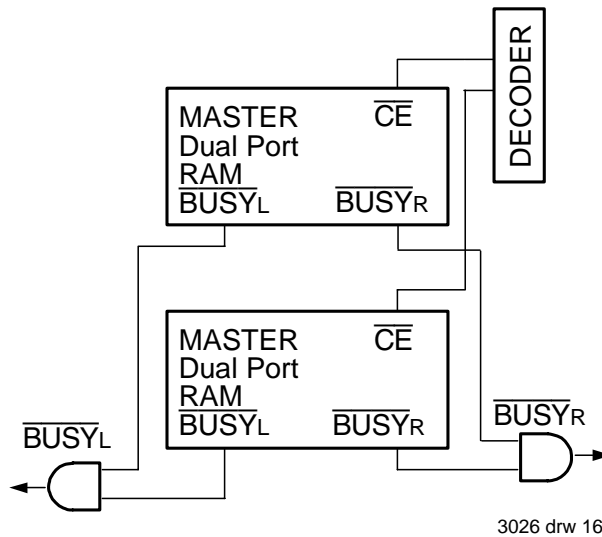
DECODER

MASTER Dual Port RAM
$\overline{CE}$
$\overline{BUSY_L}$
$\overline{BUSY_R}$

MASTER Dual Port RAM
$\overline{CE}$
$\overline{BUSY_L}$
$\overline{BUSY_R}$

$\overline{BUSY_L}$
$\overline{BUSY_R}$

3026 drw 16